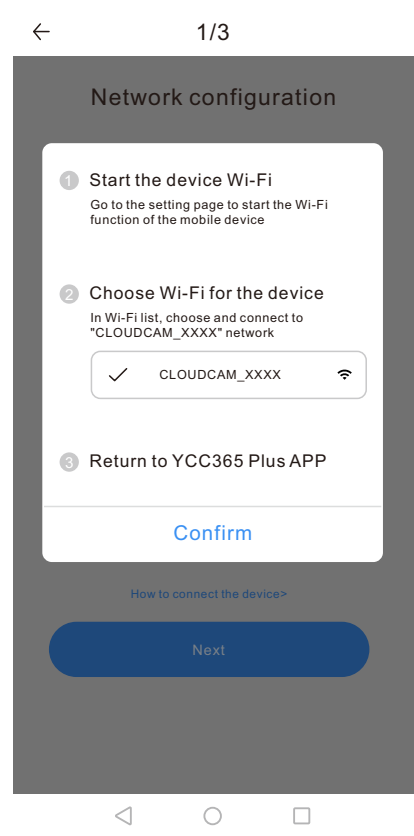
1/3

Network configuration

1 Start the device Wi-Fi

Go to the setting page to start the Wi-Fi function of the mobile device

2 Choose Wi-Fi for the device

In Wi-Fi list, choose and connect to "CLOUDCAM_XXXX" network

CLOUDCAM_XXXX

3 Return to YCC365 Plus APP

Confirm

How to connect the device>

Next